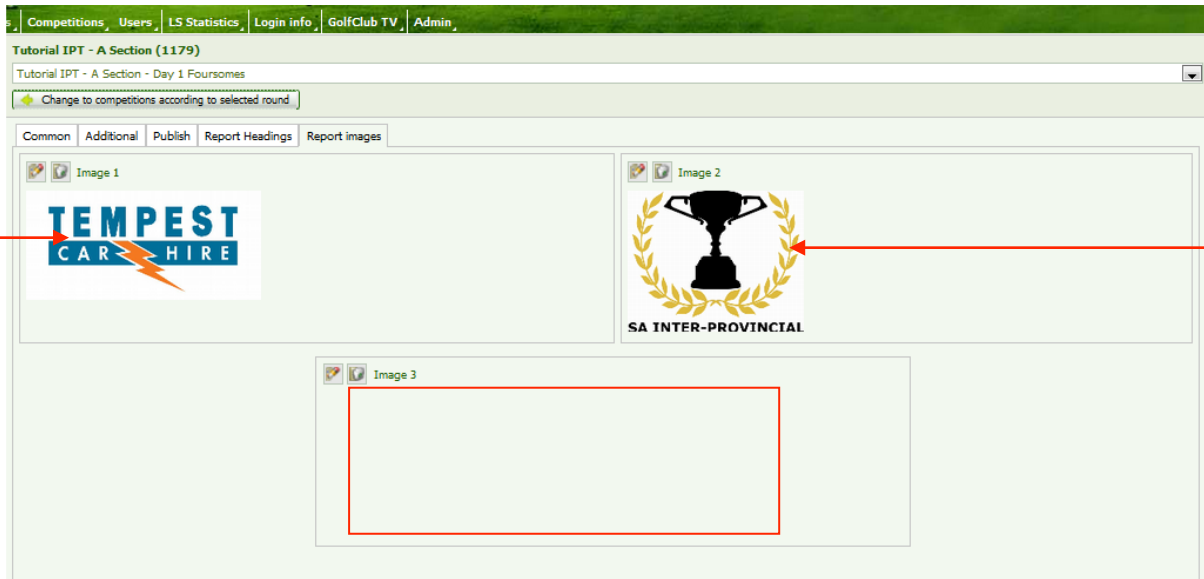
s | Competitions | Users | LS Statistics | Login info | GolfClub TV | Admin

Tutorial IPT - A Section (1179)

Tutorial IPT - A Section - Day 1 Foursomes

Change to competitions according to selected round

Common | Additional | Publish | Report Headings | Report images

Image 1

TEMPEST CAR HIRE

Image 2

SA INTER-PROVINCIAL

Image 3